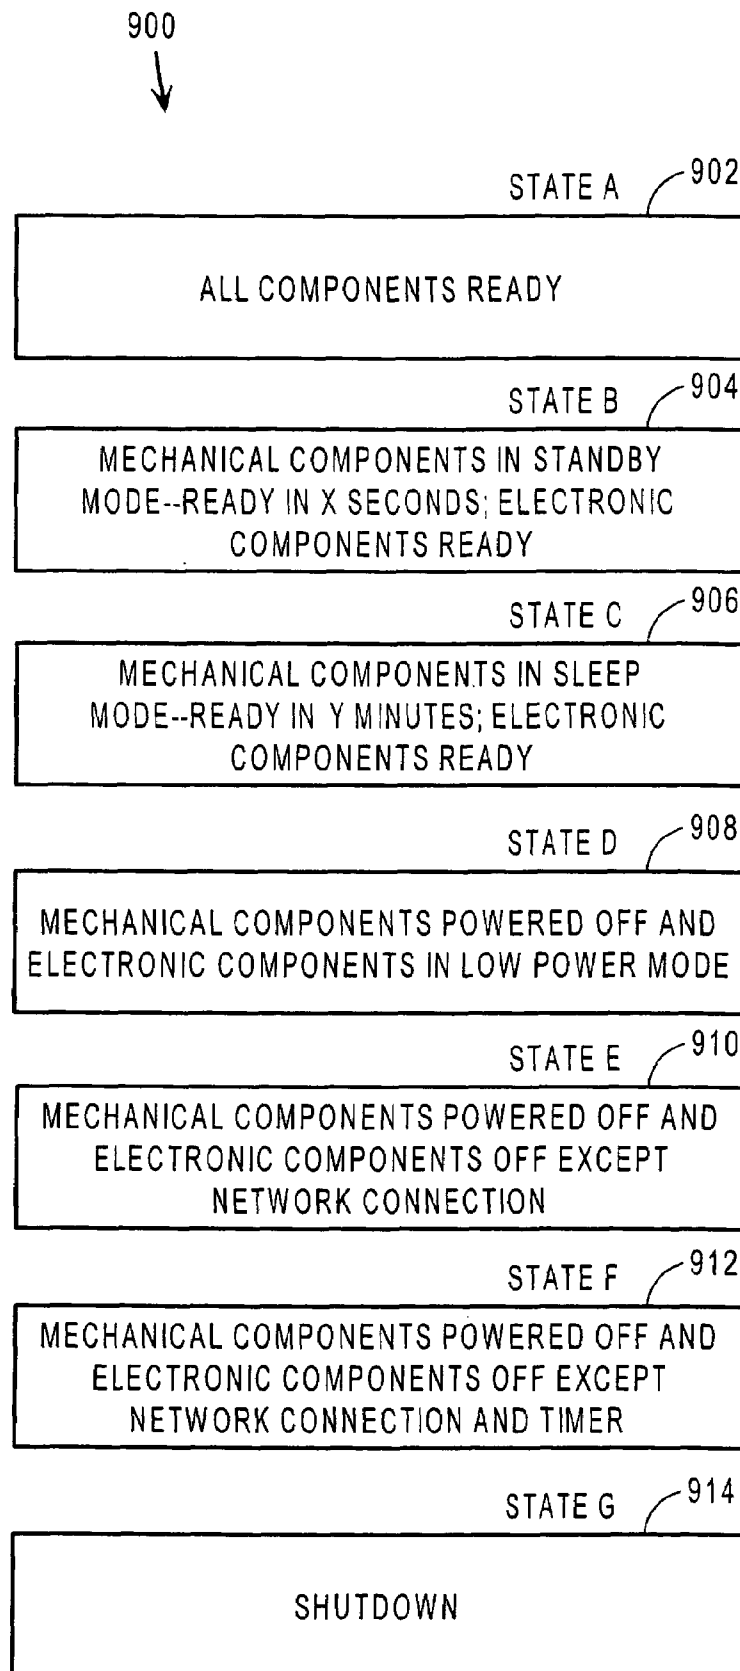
900

STATE A 902

ALL COMPONENTS READY

STATE B 904

MECHANICAL COMPONENTS IN STANDBY MODE--READY IN X SECONDS; ELECTRONIC COMPONENTS READY

STATE C 906

MECHANICAL COMPONENTS IN SLEEP MODE--READY IN Y MINUTES; ELECTRONIC COMPONENTS READY

STATE D 908

MECHANICAL COMPONENTS POWERED OFF AND ELECTRONIC COMPONENTS IN LOW POWER MODE

STATE E 910

MECHANICAL COMPONENTS POWERED OFF AND ELECTRONIC COMPONENTS OFF EXCEPT NETWORK CONNECTION

STATE F 912

MECHANICAL COMPONENTS POWERED OFF AND ELECTRONIC COMPONENTS OFF EXCEPT NETWORK CONNECTION AND TIMER

STATE G 914

SHUTDOWN